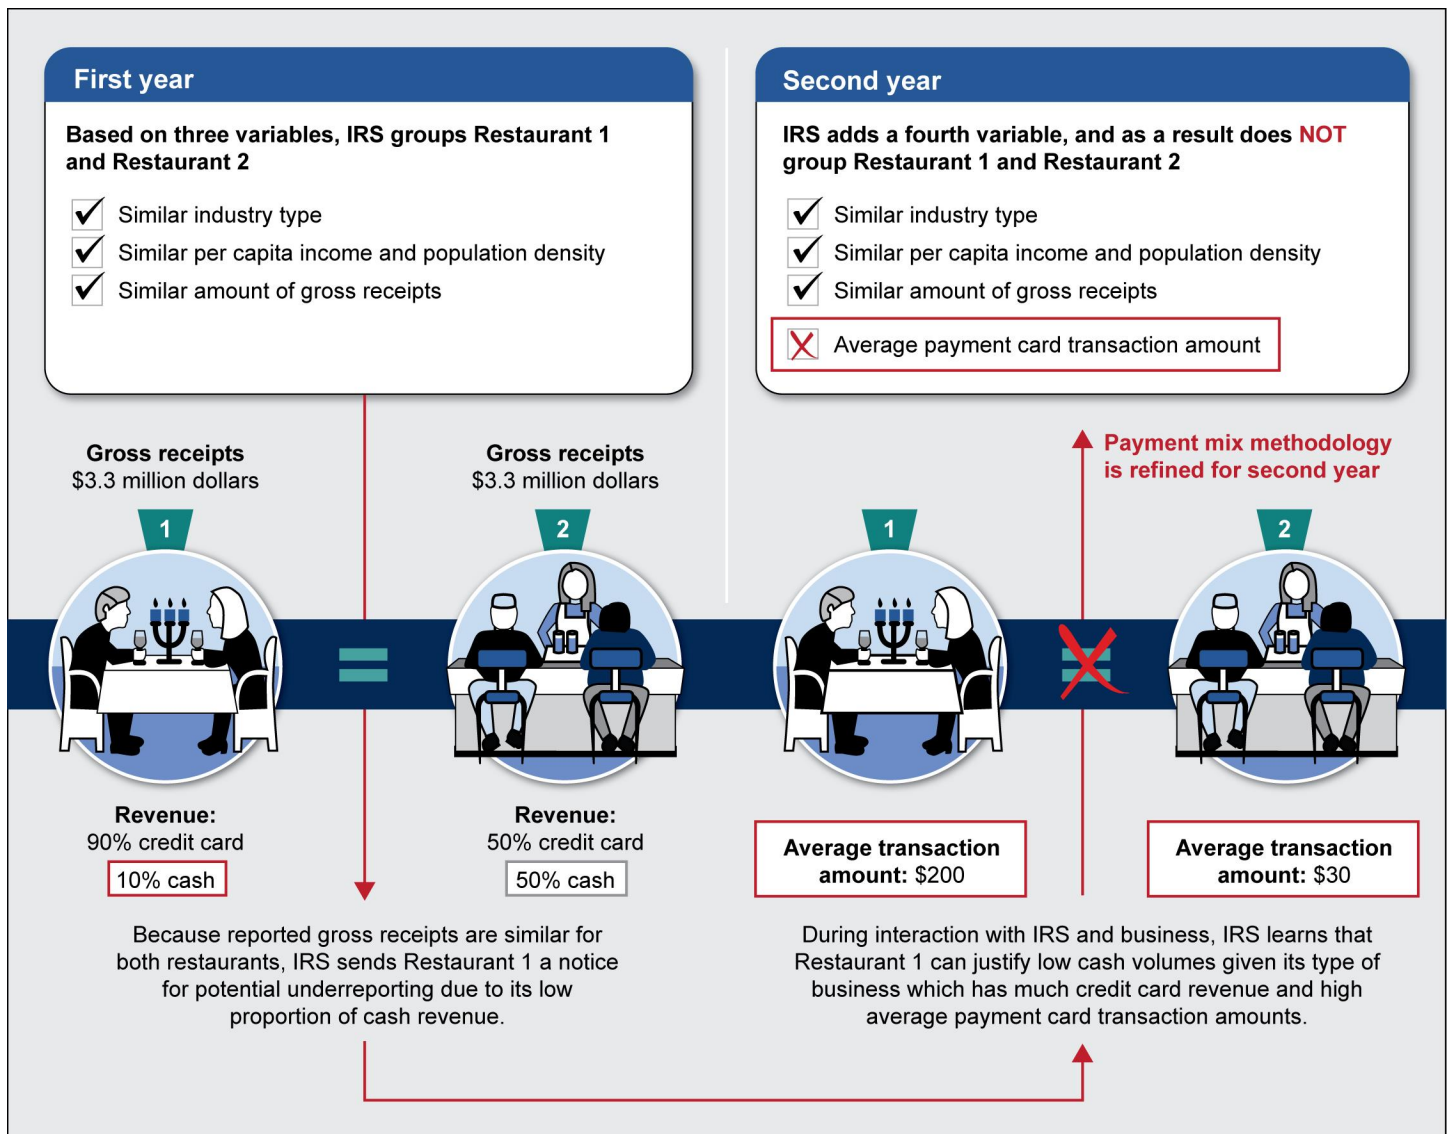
First year

Based on three variables, IRS groups Restaurant 1 and Restaurant 2

Similar industry type
Similar per capita income and population density
Similar amount of gross receipts

Second year

IRS adds a fourth variable, and as a result does NOT group Restaurant 1 and Restaurant 2

Similar industry type
Similar per capita income and population density
Similar amount of gross receipts
Average payment card transaction amount

Gross receipts
$3.3 million dollars

1

Revenue:
90% credit card
10% cash

Gross receipts
$3.3 million dollars

2

Revenue:
50% credit card
50% cash

Payment mix methodology is refined for second year

1

Average transaction amount: $200

2

Average transaction amount: $30

Because reported gross receipts are similar for both restaurants, IRS sends Restaurant 1 a notice for potential underreporting due to its low proportion of cash revenue.

During interaction with IRS and business, IRS learns that Restaurant 1 can justify low cash volumes given its type of business which has much credit card revenue and high average payment card transaction amounts.